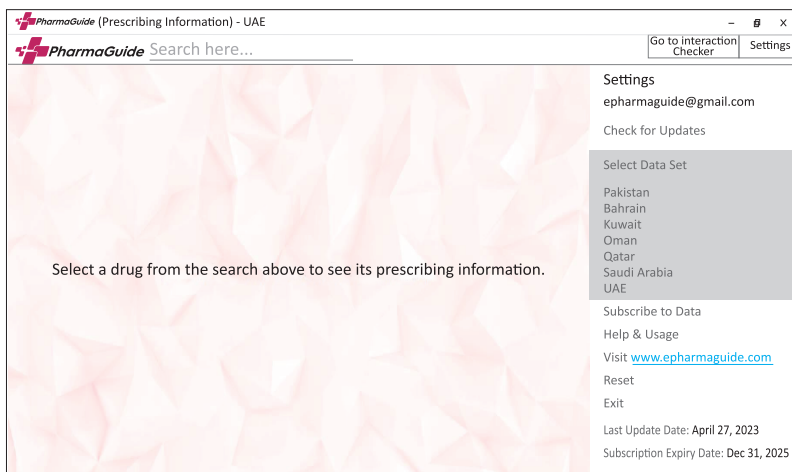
PharmaGuide (Prescribing Information) - UAE

PharmaGuide Search here...

Go to interaction Checker

Settings

Settings

epharmaguide@gmail.com

Check for Updates

Select Data Set

Pakistan
Bahrain
Kuwait
Oman
Qatar
Saudi Arabia
UAE

Subscribe to Data

Help & Usage

Visit www.epharmaguide.com

Reset

Exit

Last Update Date: April 27, 2023

Subscription Expiry Date: Dec 31, 2025

Select a drug from the search above to see its prescribing information.